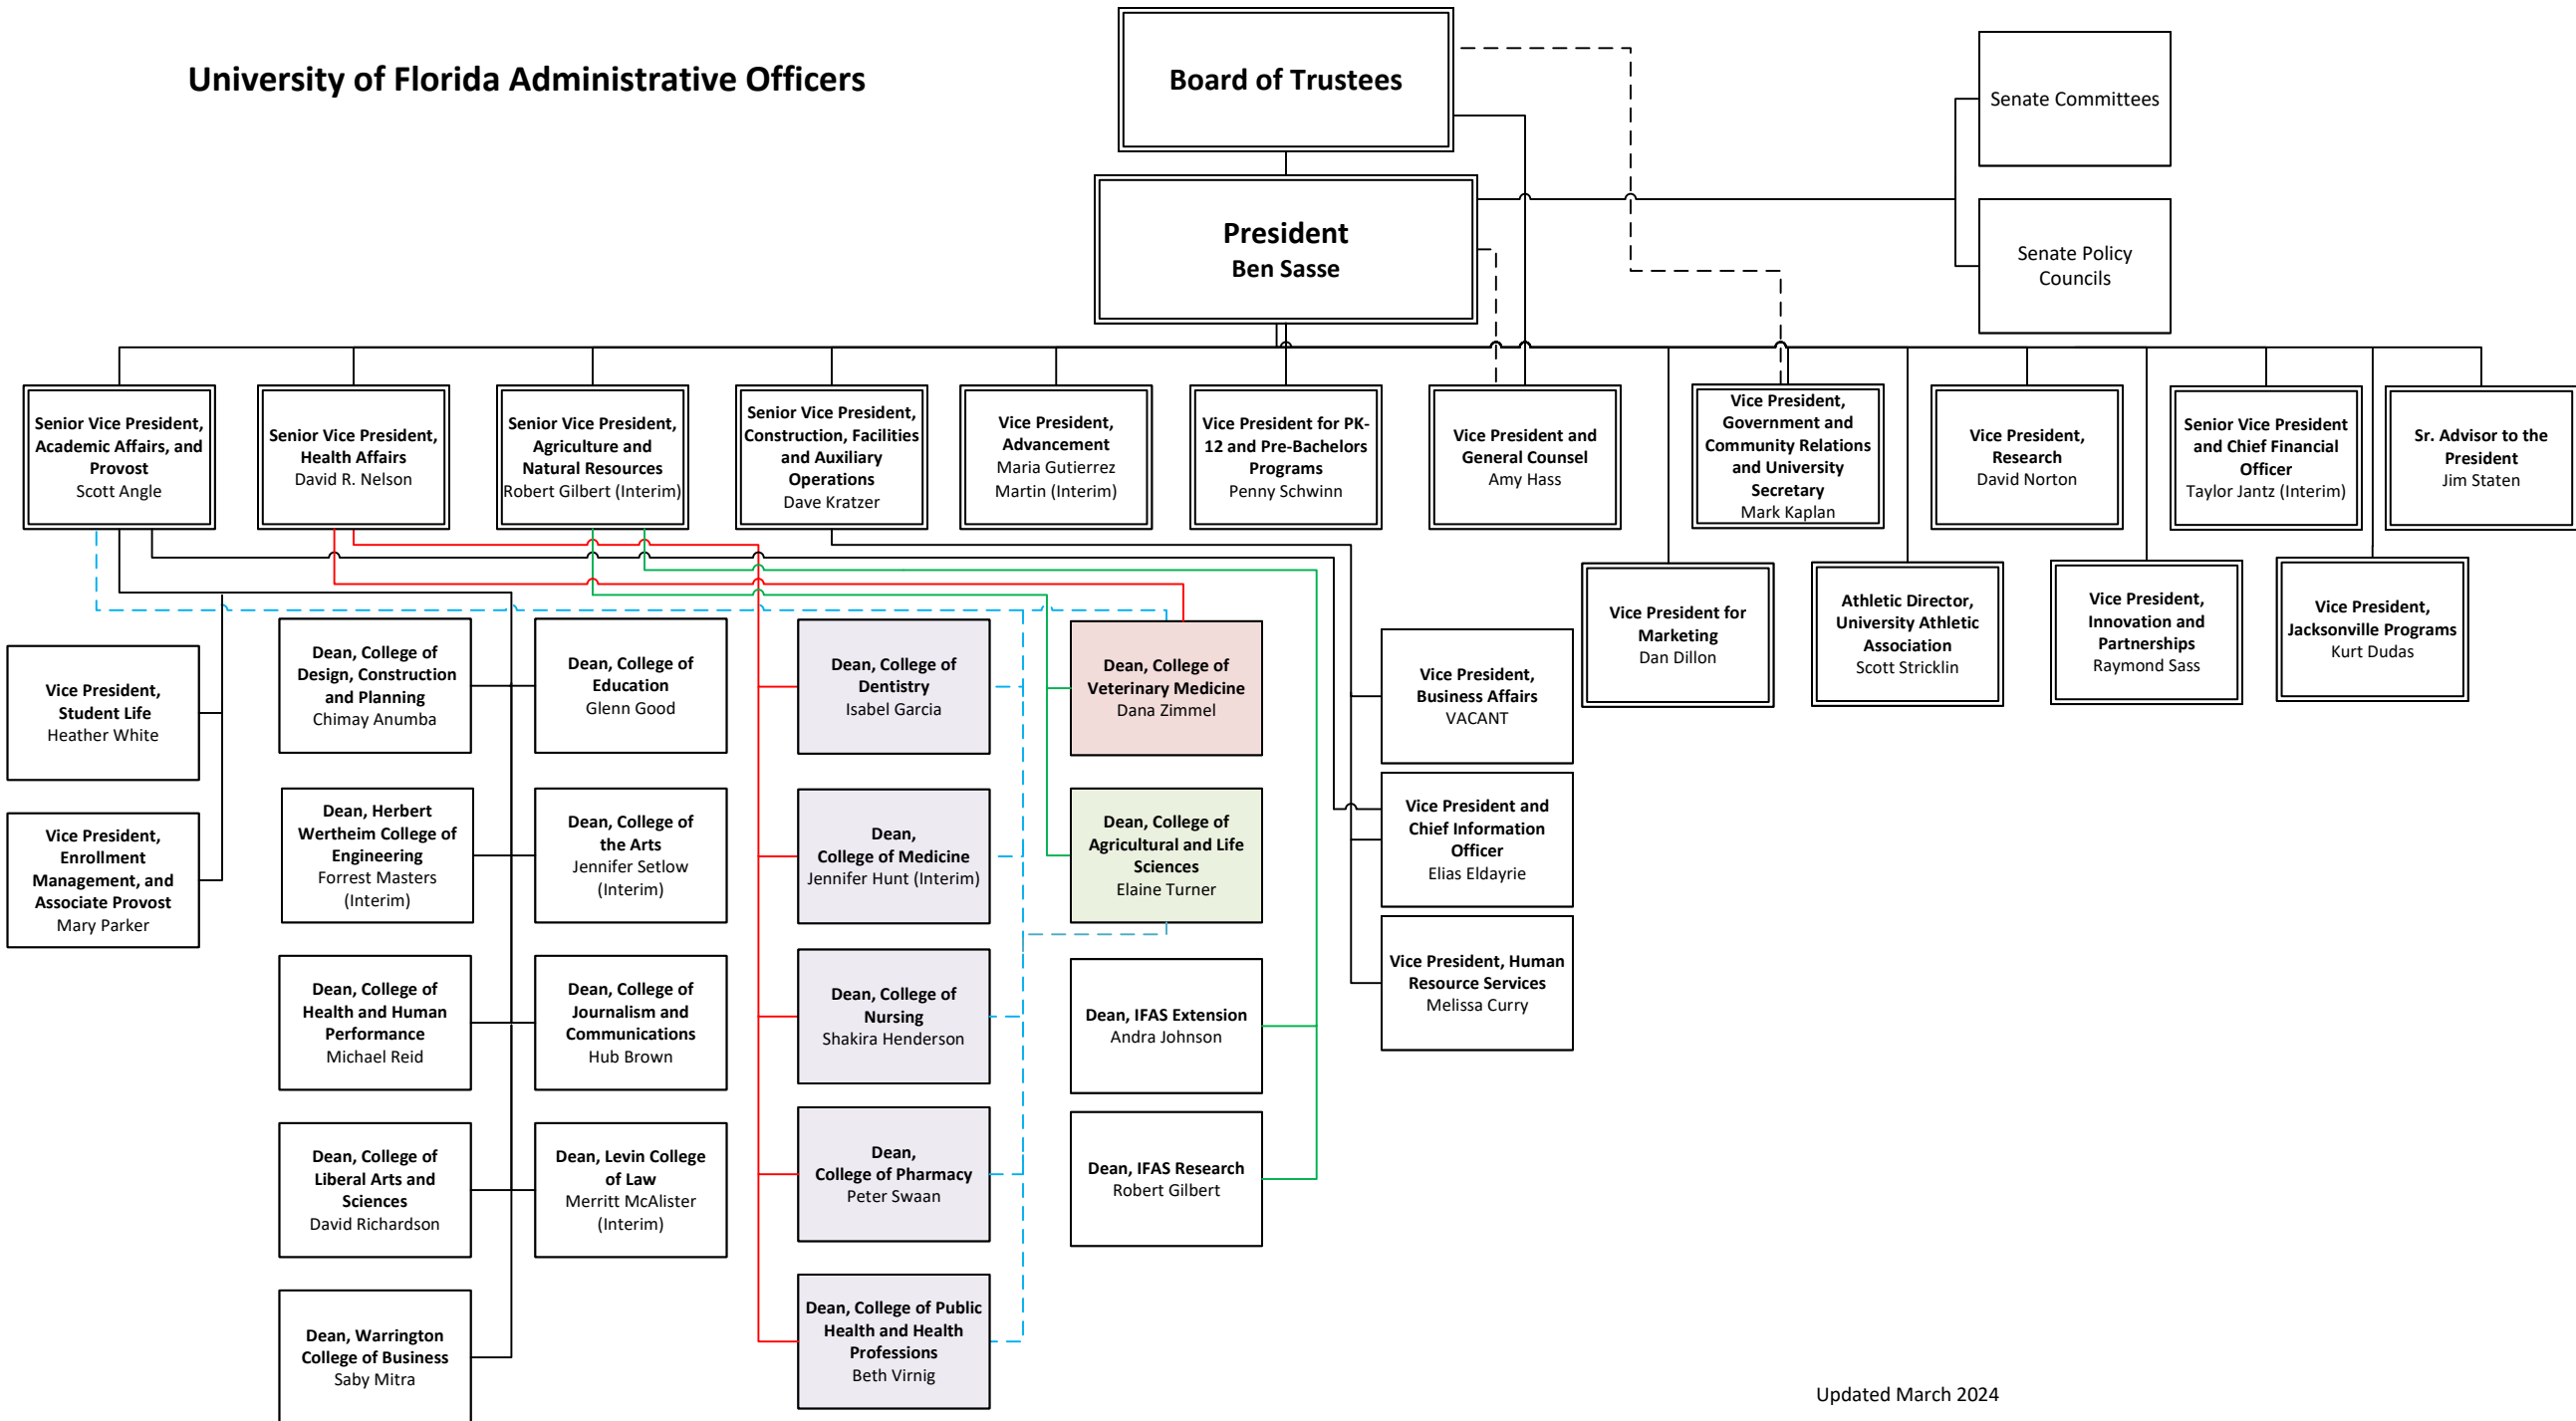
University of Florida Administrative Officers

Board of Trustees

Senate Committees

Senate Policy Councils

President
Ben Sasse

Senior Vice President, Academic Affairs, and Provost
Scott Angle

Senior Vice President, Health Affairs
David R. Nelson

Senior Vice President, Agriculture and Natural Resources
Robert Gilbert (Interim)

Senior Vice President, Construction, Facilities and Auxiliary Operations
Dave Kratzer

Vice President, Advancement
Maria Gutierrez Martin (Interim)

Vice President for PK-12 and Pre-Bachelors Programs
Penny Schwinn

Vice President and General Counsel
Amy Hass

Vice President, Government and Community Relations and University Secretary
Mark Kaplan

Vice President, Research
David Norton

Senior Vice President and Chief Financial Officer
Taylor Jantz (Interim)

Sr. Advisor to the President
Jim Staten

Vice President for Marketing
Dan Dillon

Athletic Director, University Athletic Association
Scott Stricklin

Vice President, Innovation and Partnerships
Raymond Sass

Vice President, Jacksonville Programs
Kurt Dudas

Vice President, Student Life
Heather White

Vice President, Enrollment Management, and Associate Provost
Mary Parker

Dean, College of Design, Construction and Planning
Chimay Anumba

Dean, College of Education
Glenn Good

Dean, Herbert Wertheim College of Engineering
Forrest Masters (Interim)

Dean, College of the Arts
Jennifer Setlow (Interim)

Dean, College of Health and Human Performance
Michael Reid

Dean, College of Journalism and Communications
Hub Brown

Dean, College of Liberal Arts and Sciences
David Richardson

Dean, Levin College of Law
Merritt McAlister (Interim)

Dean, Warrington College of Business
Saby Mitra

Dean, College of Dentistry
Isabel Garcia

Dean, College of Medicine
Jennifer Hunt (Interim)

Dean, College of Nursing
Shakira Henderson

Dean, College of Pharmacy
Peter Swaan

Dean, College of Public Health and Health Professions
Beth Virnig

Dean, College of Veterinary Medicine
Dana Zimmel

Dean, College of Agricultural and Life Sciences
Elaine Turner

Dean, IFAS Extension
Andra Johnson

Dean, IFAS Research
Robert Gilbert

Vice President, Business Affairs
VACANT

Vice President and Chief Information Officer
Elias Eldayrie

Vice President, Human Resource Services
Melissa Curry

Updated March 2024